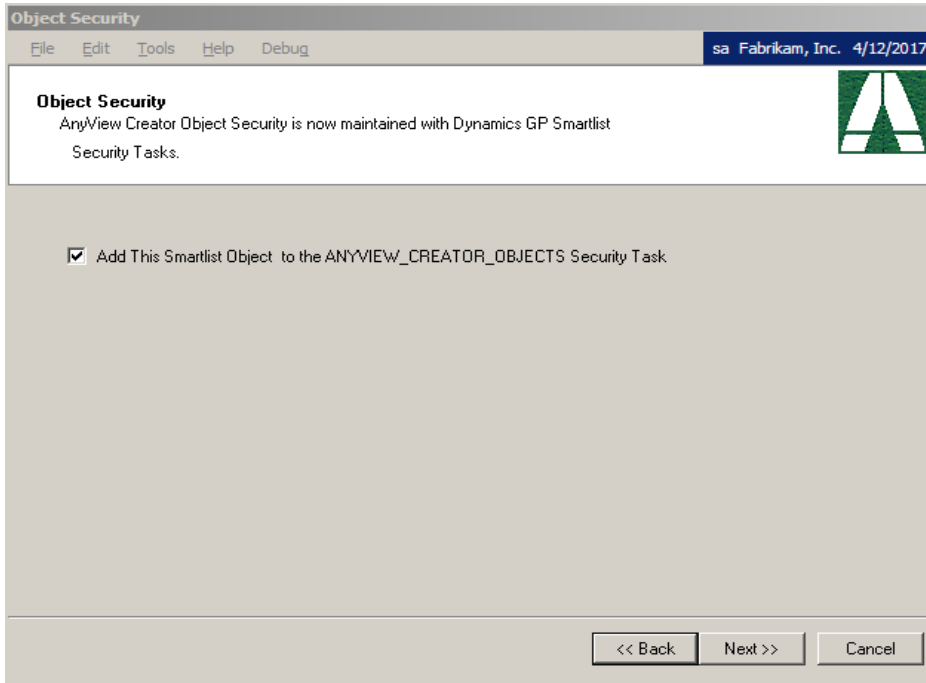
Object Security

File Edit Tools Help Debug

sa Fabrikam, Inc. 4/12/2017

Object Security

AnyView Creator Object Security is now maintained with Dynamics GP Smartlist Security Tasks.

Add This Smartlist Object to the ANYVIEW_CREATOR_OBJECTS Security Task

<< Back

Next >>

Cancel